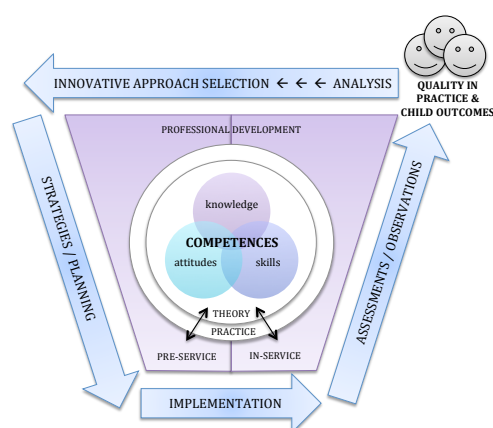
INNOVATIVE APPROACH SELECTION ← ← ← ANALYSIS

QUALITY IN PRACTICE & CHILD OUTCOMES

PROFESSIONAL DEVELOPMENT

STRATEGIES / PLANNING

knowledge

COMPETENCES

attitudes

skills

THEORY

PRACTICE

PRE-SERVICE

IN-SERVICE

ASSESSMENTS / OBSERVATIONS

IMPLEMENTATION